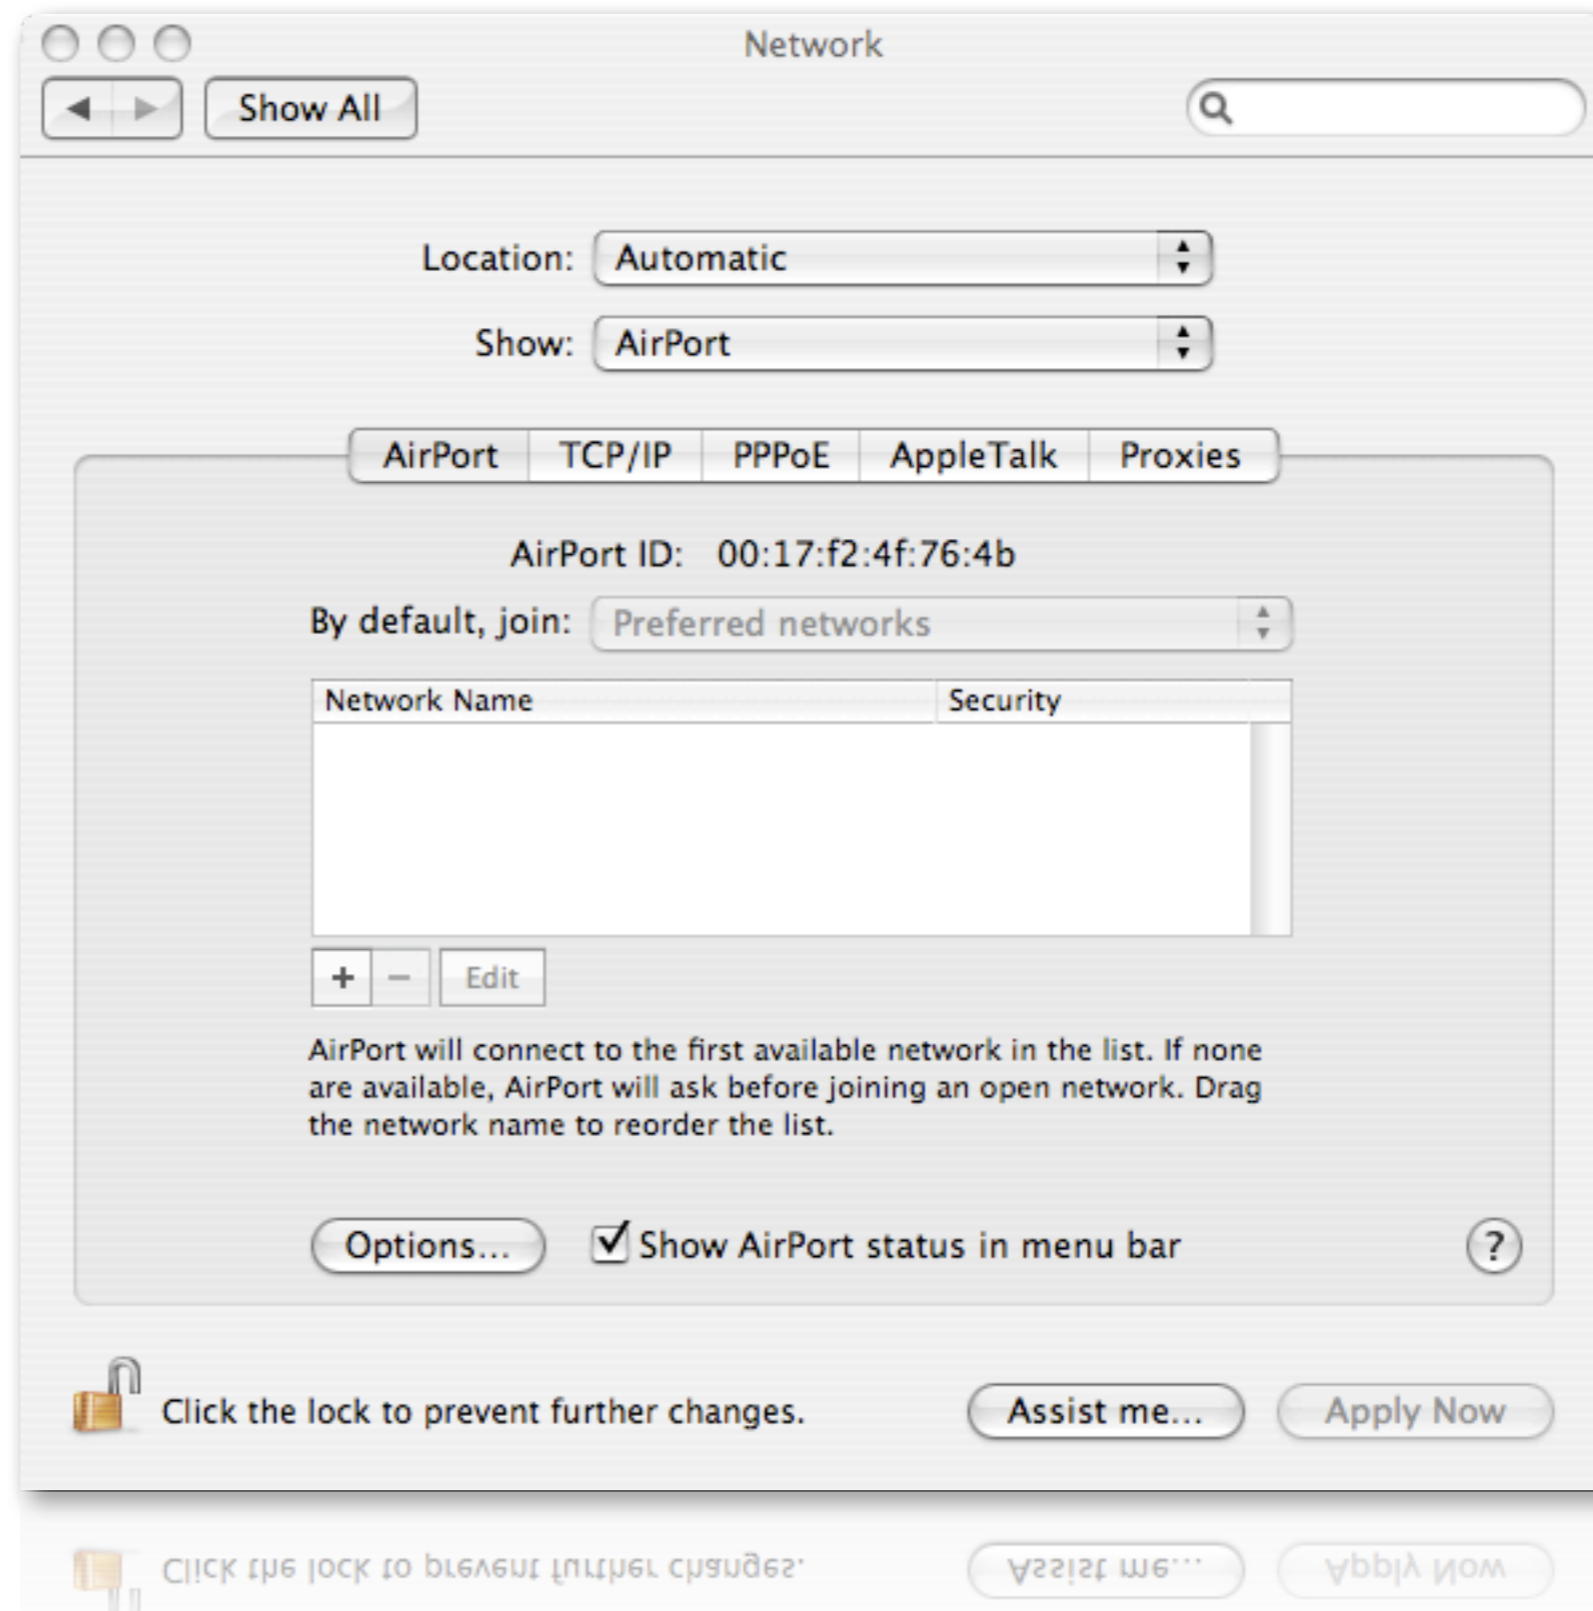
Network

Show All

Location: Automatic

Show: AirPort

AirPort TCP/IP PPPoE AppleTalk Proxies

AirPort ID: 00:17:f2:4f:76:4b

By default, join: Preferred networks

| Network Name | Security |
|---|---|

+ − Edit

AirPort will connect to the first available network in the list. If none are available, AirPort will ask before joining an open network. Drag the network name to reorder the list.

Options... Show AirPort status in menu bar ?

Click the lock to prevent further changes. Assist me... Apply Now

Click the lock to prevent further changes. Assist me... Apply Now